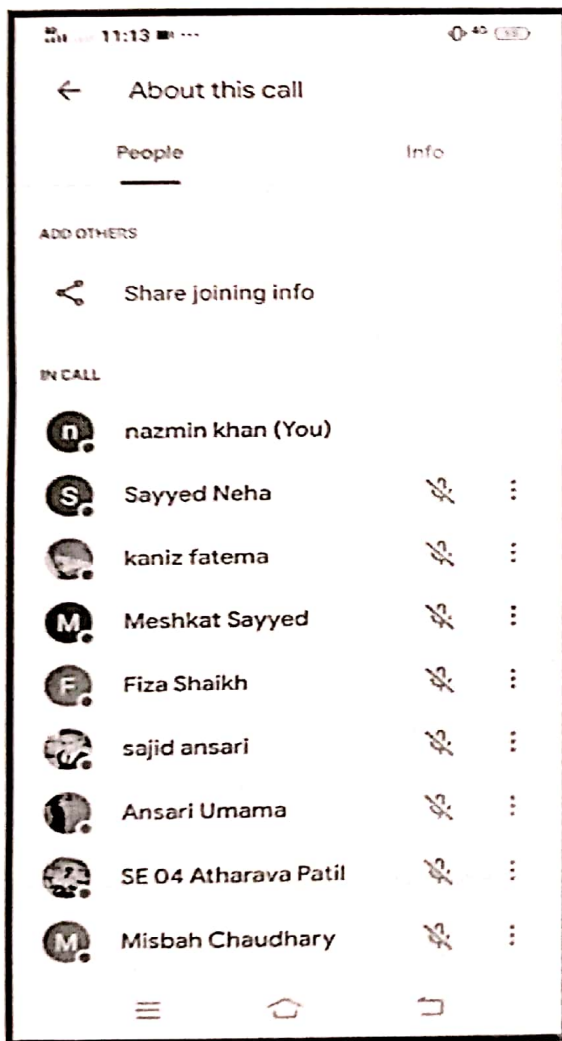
11:13

About this call

People

Info

ADD OTHERS

Share joining info

IN CALL

n nazmin khan (You)

S Sayyed Neha

kaniz fatema

M Meshkat Sayyed

F Fiza Shaikh

sajid ansari

Ansari Umama

SE 04 Atharava Patil

M Misbah Chaudhary